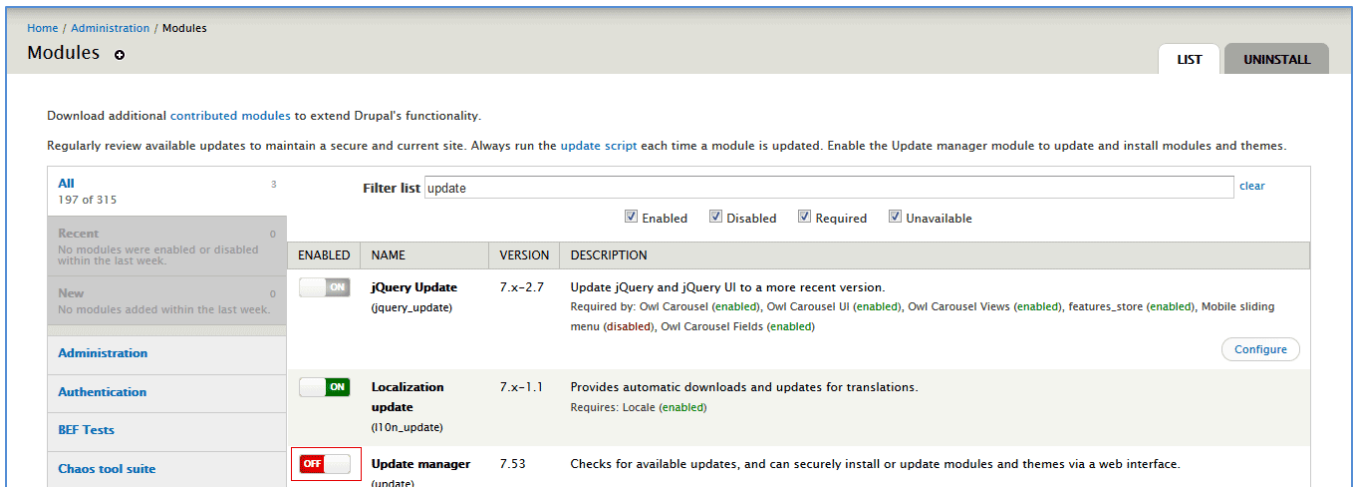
Home / Administration / Modules

Modules

LIST

UNINSTALL

Download additional contributed modules to extend Drupal's functionality.

Regularly review available updates to maintain a secure and current site. Always run the update script each time a module is updated. Enable the Update manager module to update and install modules and themes.

All 3
197 of 315

Recent 0
No modules were enabled or disabled within the last week.

New 0
No modules added within the last week.

Administration

Authentication

BEF Tests

Chaos tool suite

Filter list update clear

Enabled Disabled Required Unavailable

| ENABLED | NAME | VERSION | DESCRIPTION |
|---|---|---|---|
| ON | jQuery Update (jquery_update) | 7.x-2.7 | Update jQuery and jQuery UI to a more recent version. Required by: Owl Carousel (enabled), Owl Carousel UI (enabled), Owl Carousel Views (enabled), features_store (enabled), Mobile sliding menu (disabled), Owl Carousel Fields (enabled) Configure |
| ON | Localization update (l10n_update) | 7.x-1.1 | Provides automatic downloads and updates for translations. Requires: Locale (enabled) |
| OFF | Update manager (update) | 7.53 | Checks for available updates, and can securely install or update modules and themes via a web interface. |